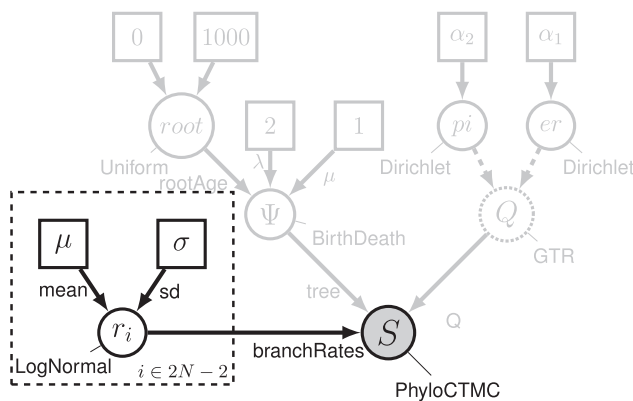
0
1000
$\alpha_2$
$\alpha_1$
$root$
2
1
$pi$
$er$
Uniform
rootAge
$\lambda$
$\mu$
Dirichlet
Dirichlet
$\Psi$
$Q$
$\mu$
$\sigma$
BirthDeath
GTR
mean
sd
tree
$r_i$
$S$
Q
LogNormal
$i \in 2N-2$
branchRates
PhyloCTMC